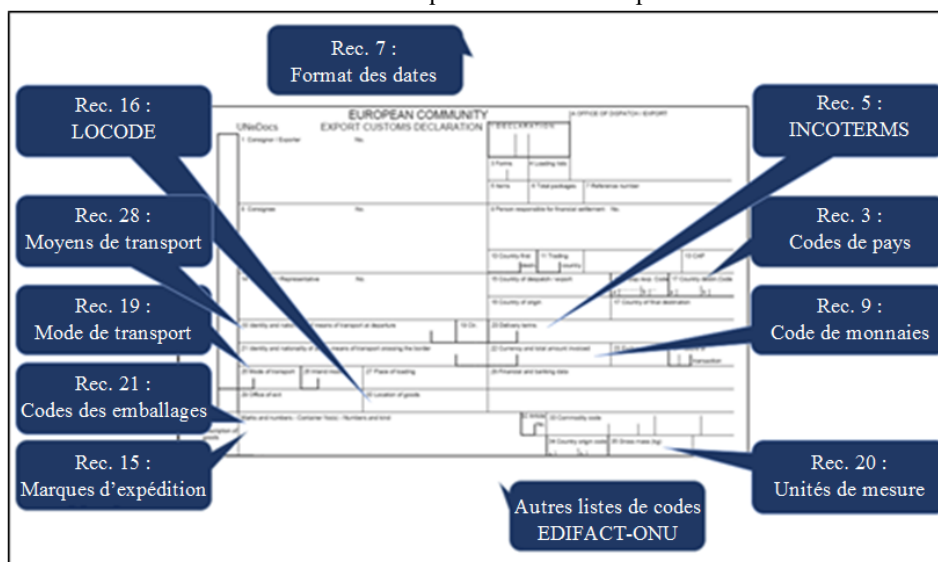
Rec. 7 :
Format des dates

Rec. 16 :
LOCODE

Rec. 5 :
INCOTERMS

Rec. 28 :
Moyens de transport

Rec. 3 :
Codes de pays

Rec. 19 :
Mode de transport

Rec. 9 :
Code de monnaies

Rec. 21 :
Codes des emballages

Rec. 15 :
Marques d'expédition

Rec. 20 :
Unités de mesure

Autres listes de codes
EDIFACT-ONU

EUROPEAN COMMUNITY
UNeDocs EXPORT CUSTOMS DECLARATION
DECLARATION
A OFFICE OF DISPATCH / EXPORT
1 Consignor / Exporter No.
3 Forms 4 Loading lists
5 Items 6 Total packages 7 Reference number
8 Consignee No.
9 Person responsible for financial settlement No.
10 Country first 11 Trading country
13 CAP
14 Representative No.
15 Country of despatch / export 15 Disp. Exp. Code 17 Country destin Code
16 Country of origin 17 Country of final destination
18 Identity and nationality of means of transport at departure 19 Ctr. 20 Delivery terms
21 Identity and nationality of active means of transport crossing the border 22 Currency and total amount invoiced 24 Nature of transaction
25 Mode of transport 26 Inland mode 27 Place of loading 28 Financial and banking data
29 Office of exit 30 Location of goods
Marks and numbers - Container No(s) - Numbers and kind
Description of goods
32 Item 33 Commodity code
34 Country origin code 35 Gross mass (kg)